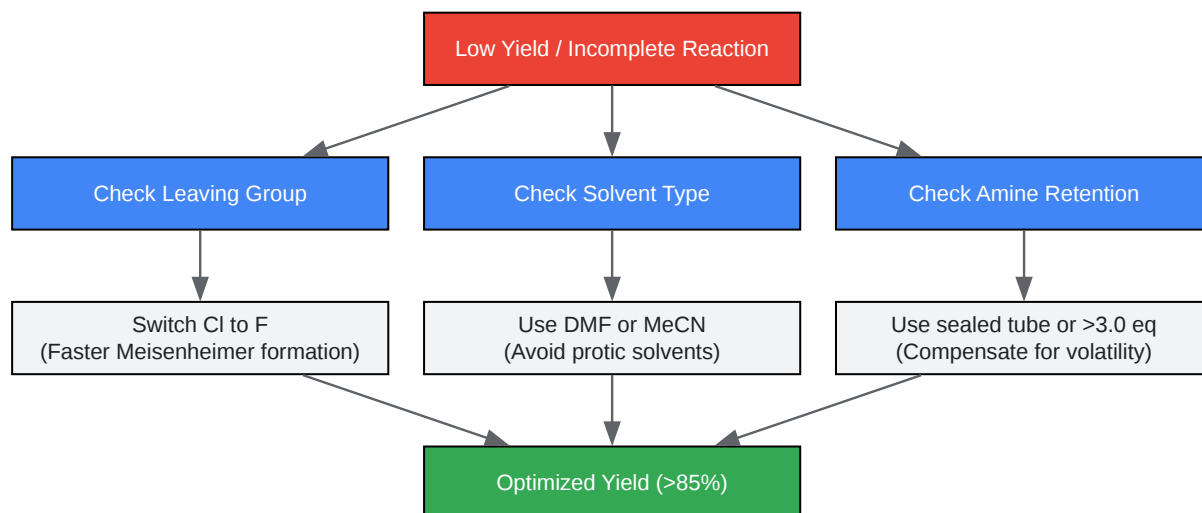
Low Yield / Incomplete Reaction

Check Leaving Group

Check Solvent Type

Check Amine Retention

Switch Cl to F
(Faster Meisenheimer formation)

Use DMF or MeCN
(Avoid protic solvents)

Use sealed tube or >3.0 eq
(Compensate for volatility)

Optimized Yield (>85%)